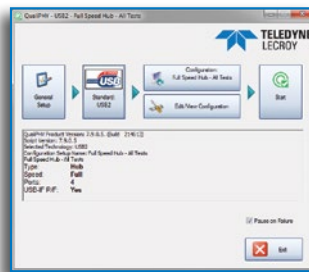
QualiPHY - USB2 - Full Speed Hub - All Tests

TELEDYNE LECROY

General Setup

USB

Standard USB2

Configuration: Full Speed Hub - All Tests

Edit/View Configuration

Start

QualiPHY Product Version: 7.5.0.5 (Build 2146.12)
Script Version: 7.5.0.5
Selected Technology: USB2
Configuration Setup Name: Full Speed Hub - All Tests
Full Speed Hub - All Tests
Type: Hub
Speed: Full
Ports: 4
USB-IF P/F: Yes

Pause on Failure

Exit